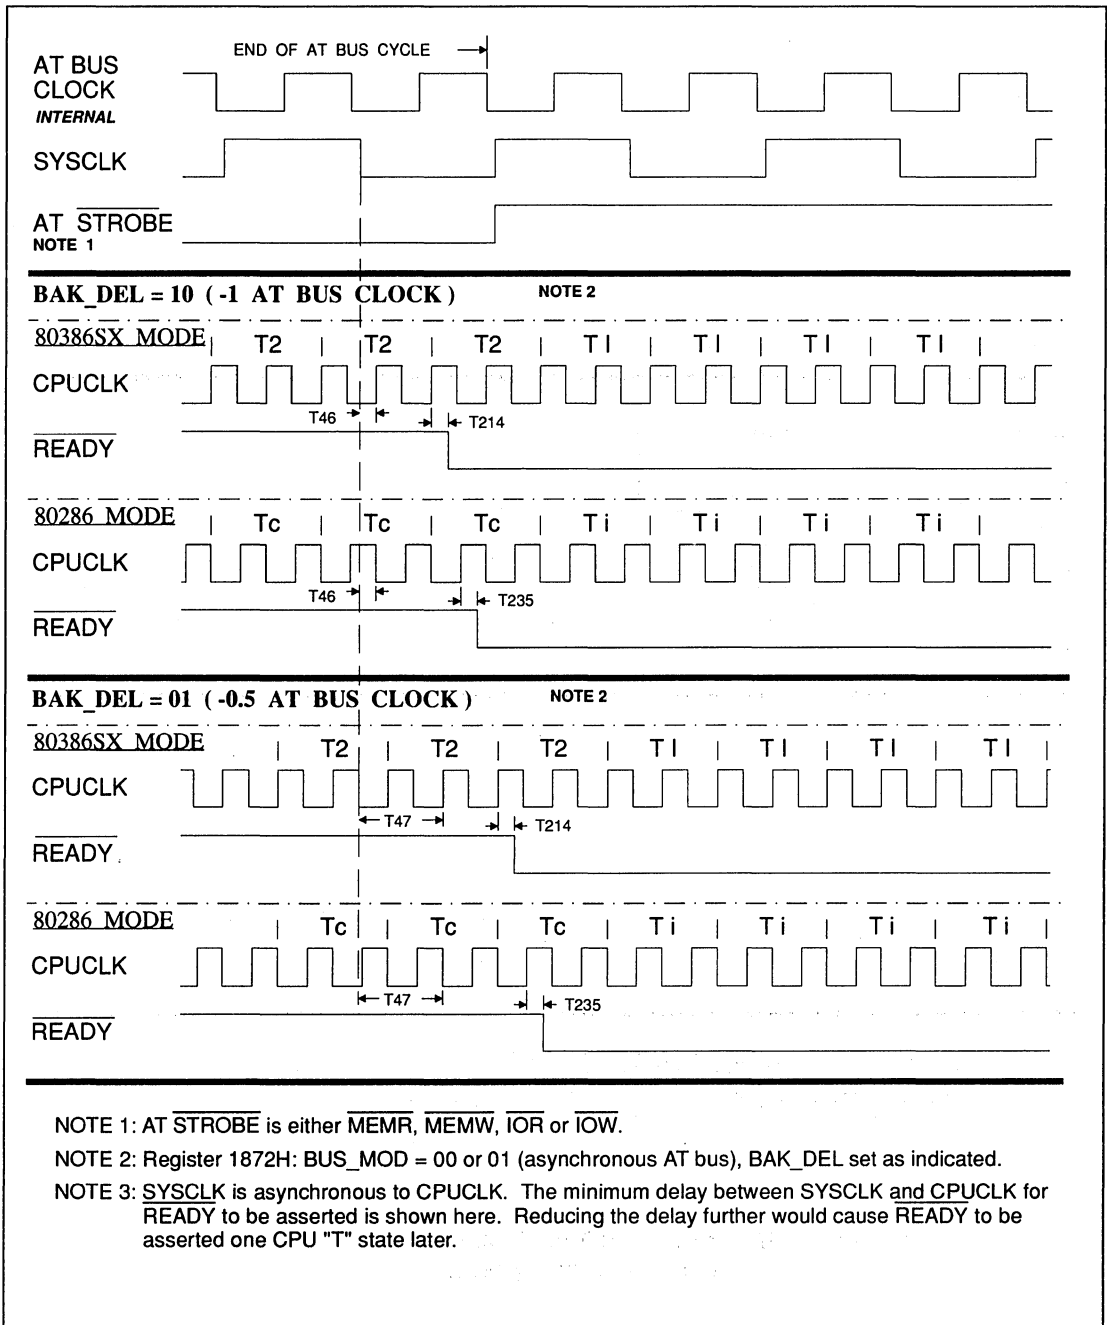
END OF AT BUS CYCLE

AT BUS CLOCK
INTERNAL

SYSCLK

AT $\overline{\text{STROBE}}$
NOTE 1

BAK_DEL = 10 ( -1 AT BUS CLOCK ) NOTE 2

80386SX MODE | T2 | T2 | T2 | TI | TI | TI | TI |

CPUCLK

T46 T214

$\overline{\text{READY}}$

80286 MODE | Tc | Tc | Tc | Ti | Ti | Ti | Ti |

CPUCLK

T46 T235

$\overline{\text{READY}}$

BAK_DEL = 01 ( -0.5 AT BUS CLOCK ) NOTE 2

80386SX MODE | T2 | T2 | T2 | TI | TI | TI | TI |

CPUCLK

T47 T214

$\overline{\text{READY}}$

80286 MODE | Tc | Tc | Tc | Ti | Ti | Ti | Ti |

CPUCLK

T47 T235

$\overline{\text{READY}}$

NOTE 1: AT $\overline{\text{STROBE}}$ is either $\overline{\text{MEMR}}$, $\overline{\text{MEMW}}$, $\overline{\text{IOR}}$ or $\overline{\text{IOW}}$.

NOTE 2: Register 1872H: BUS_MOD = 00 or 01 (asynchronous AT bus), BAK_DEL set as indicated.

NOTE 3: SYSCLK is asynchronous to CPUCLK. The minimum delay between SYSCLK and CPUCLK for $\overline{\text{READY}}$ to be asserted is shown here. Reducing the delay further would cause $\overline{\text{READY}}$ to be asserted one CPU "T" state later.